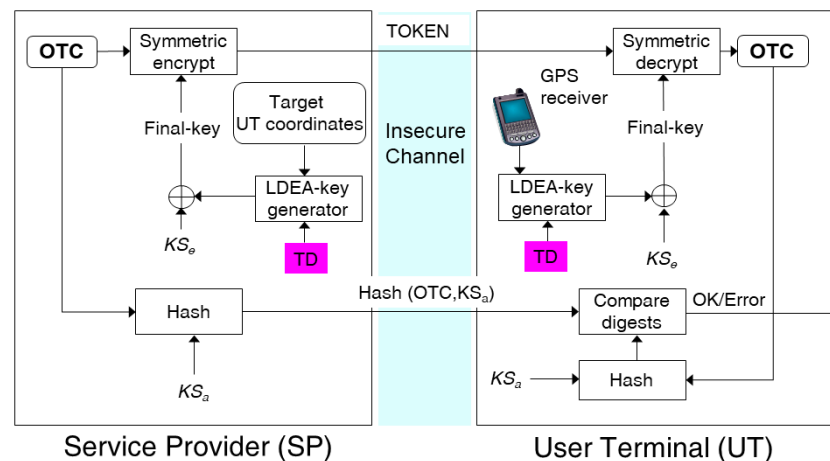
OTC
Symmetric encrypt
TOKEN
Symmetric decrypt
OTC
Target UT coordinates
Insecure Channel
GPS receiver
Final-key
Final-key
LDEA-key generator
LDEA-key generator
$KS_e$
TD
TD
$KS_e$
Hash (OTC,$KS_a$)
Hash
Compare digests
OK/Error
$KS_a$
$KS_a$
Hash
Service Provider (SP)
User Terminal (UT)